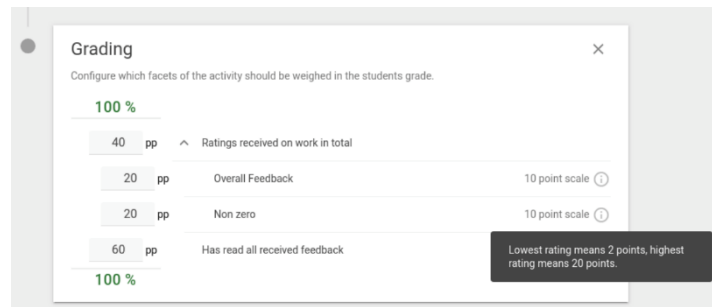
Grading

Configure which facets of the activity should be weighed in the students grade.

100 %

| | | |
|---|---|---|
| 40 pp | Ratings received on work in total | |
| 20 pp | Overall Feedback | 10 point scale |
| 20 pp | Non zero | 10 point scale |
| 60 pp | Has read all received feedback | |

100 %

Lowest rating means 2 points, highest rating means 20 points.